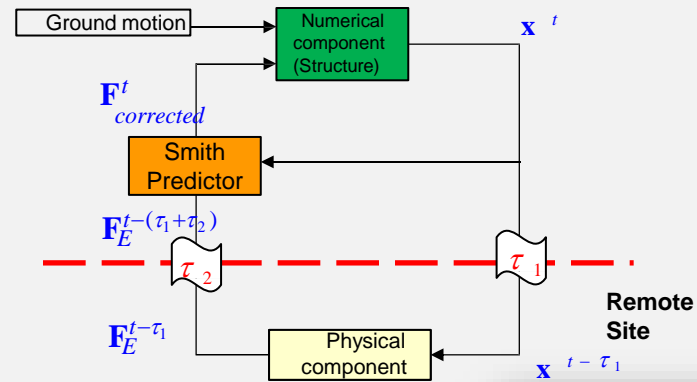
Ground motion

Numerical component (Structure)

$\mathbf{x}^{t}$

$\mathbf{F}^{t}_{corrected}$

Smith Predictor

$\mathbf{F}_E^{t-(\tau_1+\tau_2)}$

$\tau_2$

$\tau_1$

Remote Site

$\mathbf{F}_E^{t-\tau_1}$

Physical component

$\mathbf{x}^{t-\tau_1}$